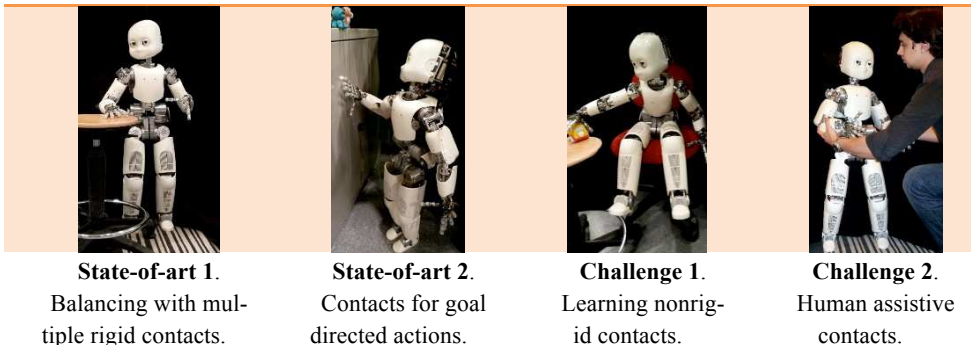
**State-of-art 1**. Balancing with multiple rigid contacts.

**State-of-art 2**. Contacts for goal directed actions.

**Challenge 1**. Learning nonrigid contacts.

**Challenge 2**. Human assistive contacts.